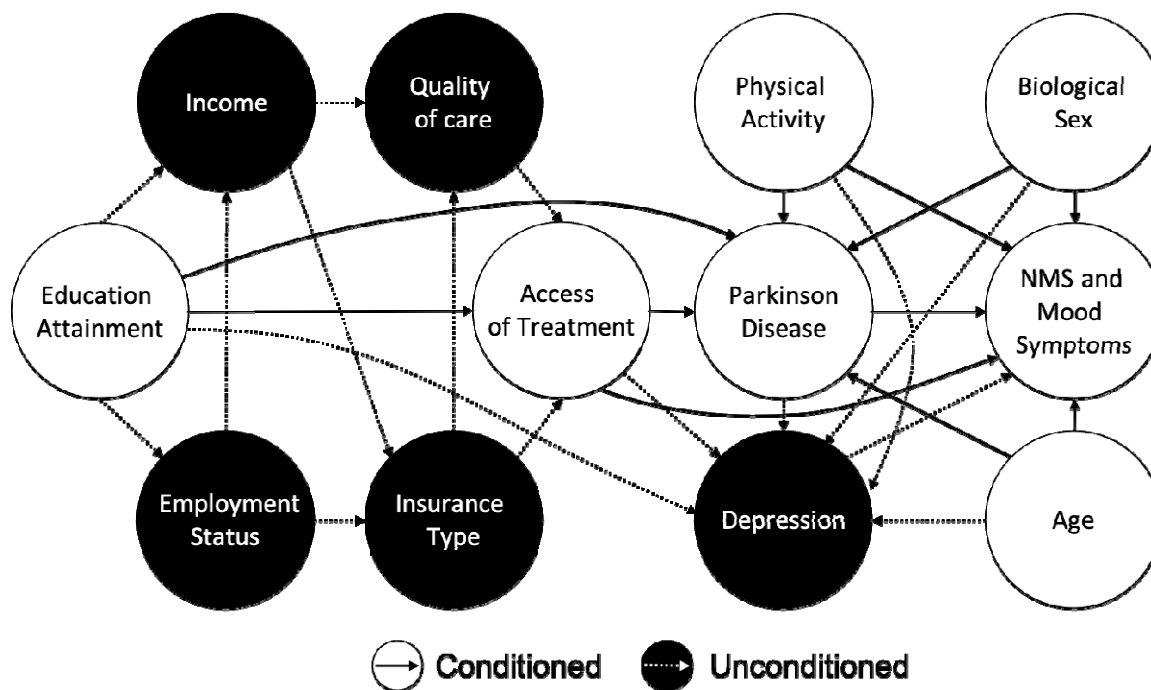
Income

Quality of care

Physical Activity

Biological Sex

Education Attainment

Access of Treatment

Parkinson Disease

NMS and Mood Symptoms

Employment Status

Insurance Type

Depression

Age

Conditioned Unconditioned